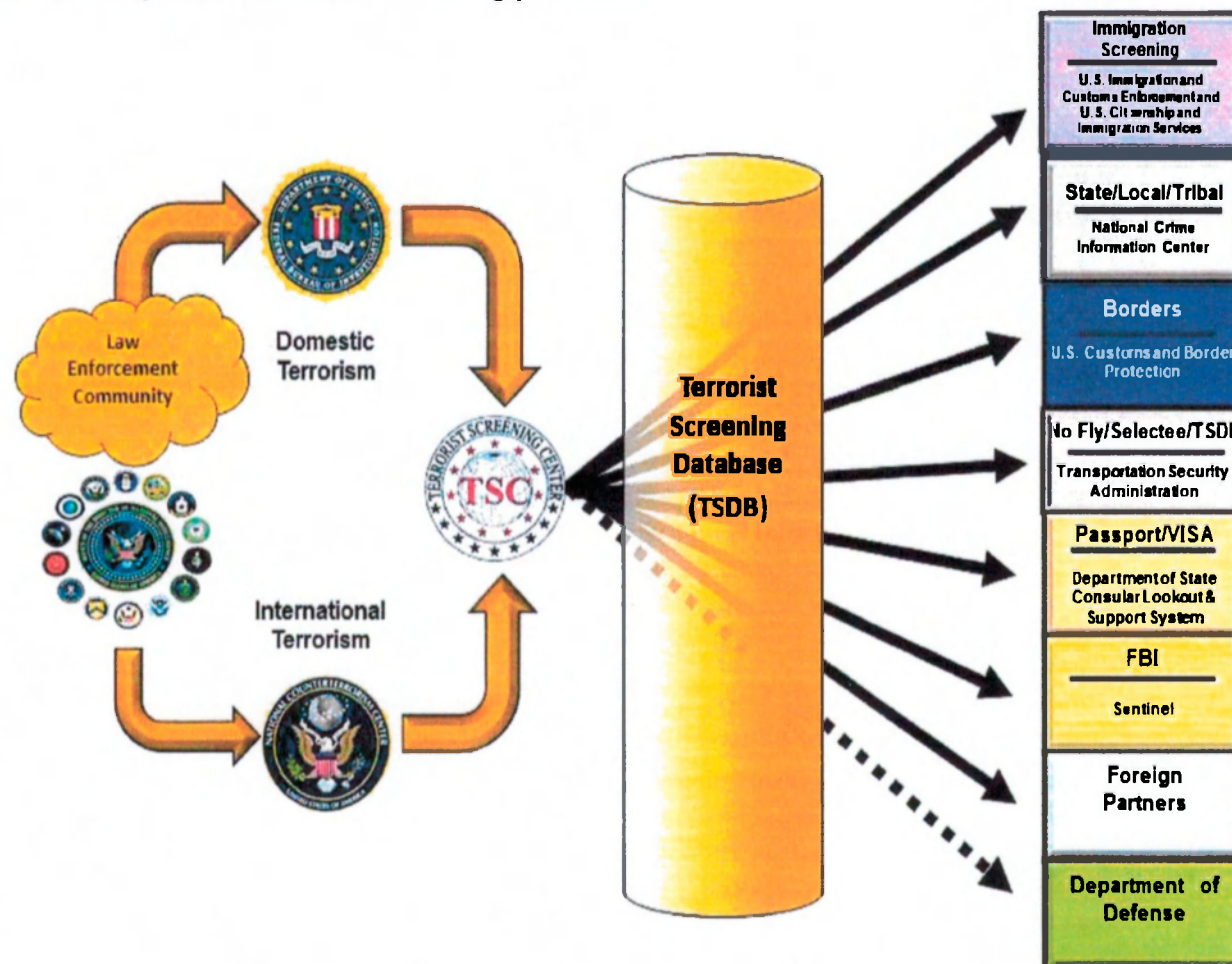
Law Enforcement Community

DEPARTMENT OF JUSTICE FEDERAL BUREAU OF INVESTIGATION

Domestic Terrorism

International Terrorism

NATIONAL COUNTERTERRORISM CENTER UNITED STATES OF AMERICA

TERRORIST SCREENING CENTER TSC

Terrorist Screening Database (TSDB)

Immigration Screening

U.S. Immigration and Customs Enforcement and U.S. Citizenship and Immigration Services

State/Local/Tribal

National Crime Information Center

Borders

U.S. Customs and Border Protection

No Fly/Selectee/TSDB

Transportation Security Administration

Passport/VISA

Department of State Consular Lookout & Support System

FBI

Sentinel

Foreign Partners

Department of Defense